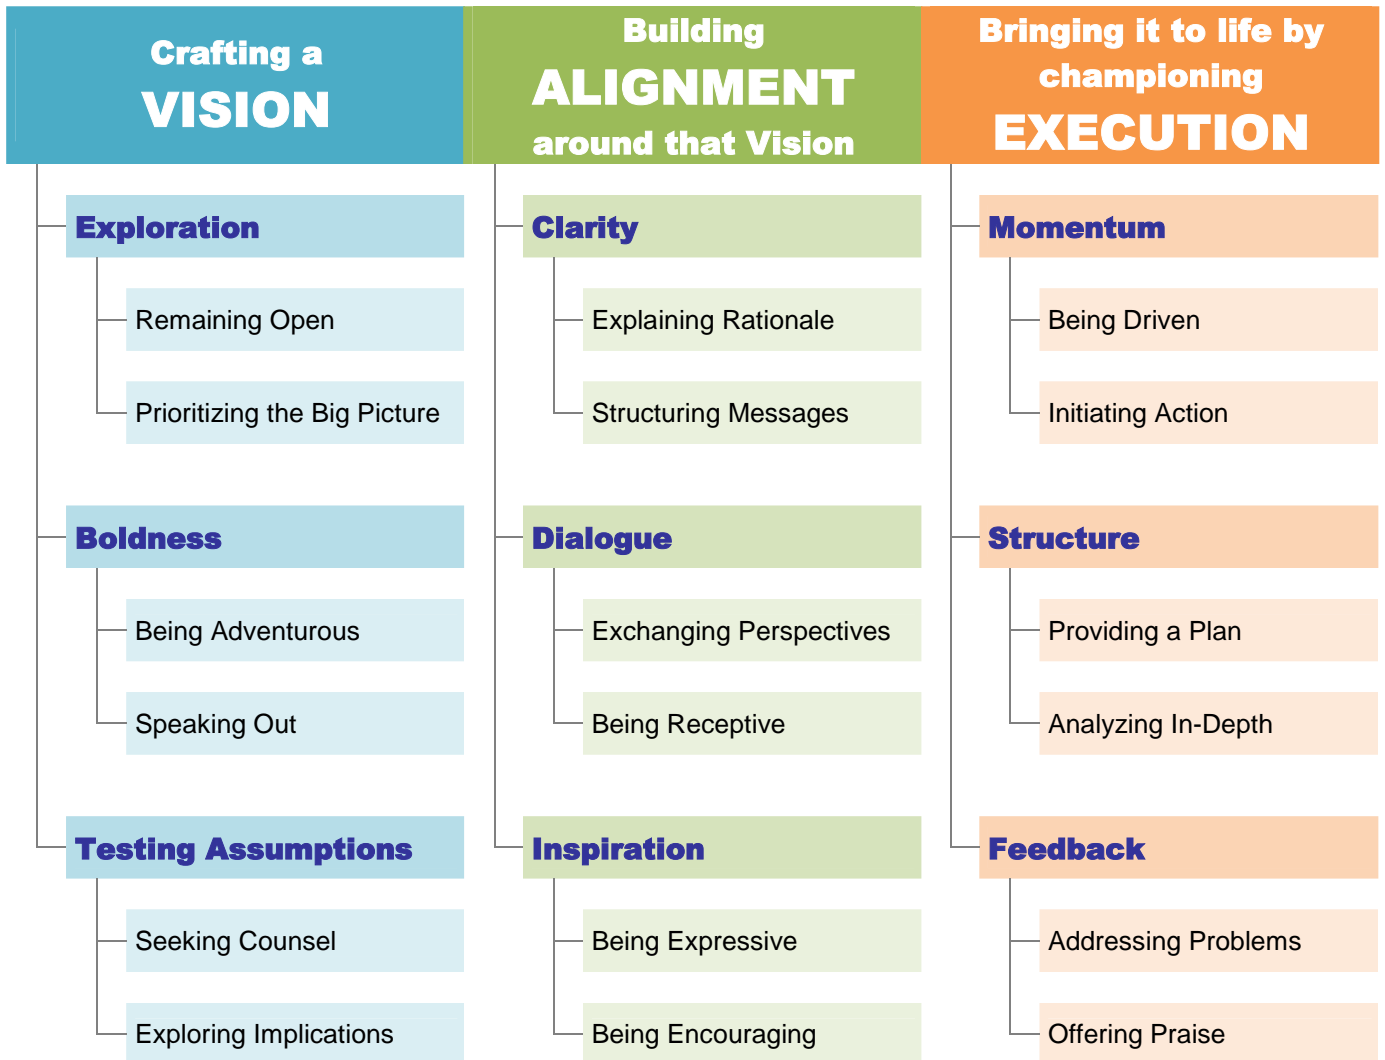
Crafting a VISION

Exploration

Remaining Open

Prioritizing the Big Picture

Boldness

Being Adventurous

Speaking Out

Testing Assumptions

Seeking Counsel

Exploring Implications

Building ALIGNMENT around that Vision

Clarity

Explaining Rationale

Structuring Messages

Dialogue

Exchanging Perspectives

Being Receptive

Inspiration

Being Expressive

Being Encouraging

Bringing it to life by championing EXECUTION

Momentum

Being Driven

Initiating Action

Structure

Providing a Plan

Analyzing In-Depth

Feedback

Addressing Problems

Offering Praise